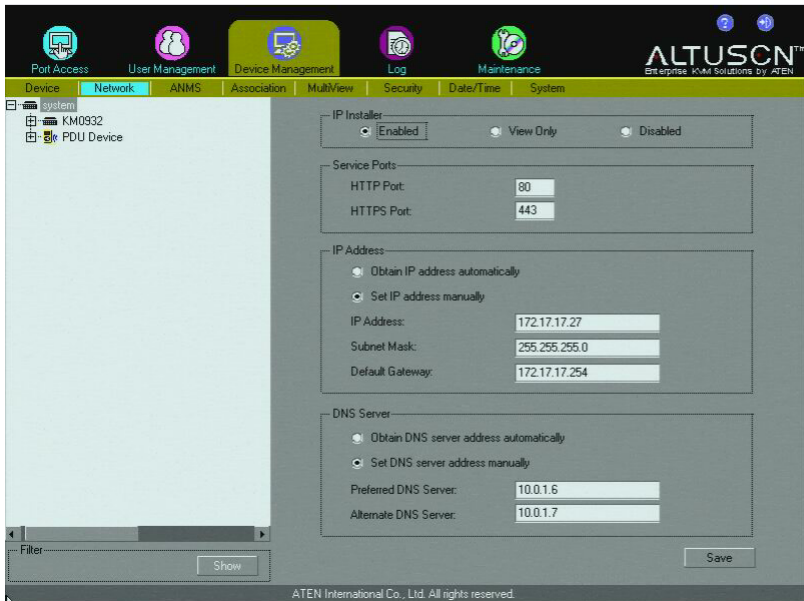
Port Access
User Management
Device Management
Log
Maintenance
ALTUSCN™
Enterprise KVM Solutions by ATEN

Device | Network | ANMS | Association | MultiView | Security | Date/Time | System

system
KM0932
PDU Device

IP Installer
Enabled
View Only
Disabled

Service Ports
HTTP Port: 80
HTTPS Port: 443

IP Address
Obtain IP address automatically
Set IP address manually
IP Address: 172.17.17.27
Subnet Mask: 255.255.255.0
Default Gateway: 172.17.17.254

DNS Server
Obtain DNS server address automatically
Set DNS server address manually
Preferred DNS Server: 10.0.1.6
Alternate DNS Server: 10.0.1.7

Filter
Show

Save

ATEN International Co., Ltd. All rights reserved.